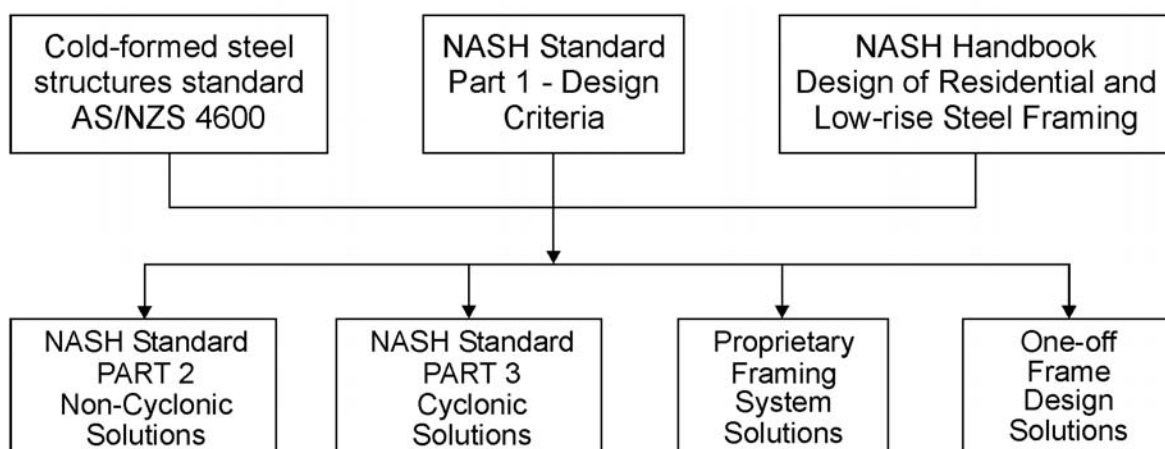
Cold-formed steel structures standard AS/NZS 4600

NASH Standard Part 1 - Design Criteria

NASH Handbook Design of Residential and Low-rise Steel Framing

NASH Standard PART 2 Non-Cyclonic Solutions

NASH Standard PART 3 Cyclonic Solutions

Proprietary Framing System Solutions

One-off Frame Design Solutions